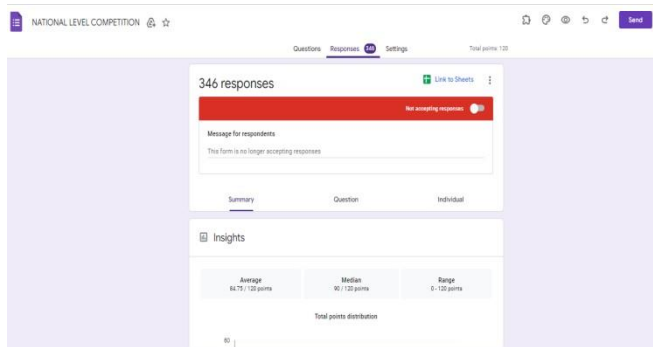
NATIONAL LEVEL COMPETITION

Send

Questions Responses 346 Settings Total points: 120

346 responses

Link to Sheets

Not accepting responses

Message for respondents

This form is no longer accepting responses

Summary Question Individual

Insights

| Average | Median | Range |
|---|---|---|
| 84.75 / 120 points | 90 / 120 points | 0 - 120 points |

Total points distribution

80